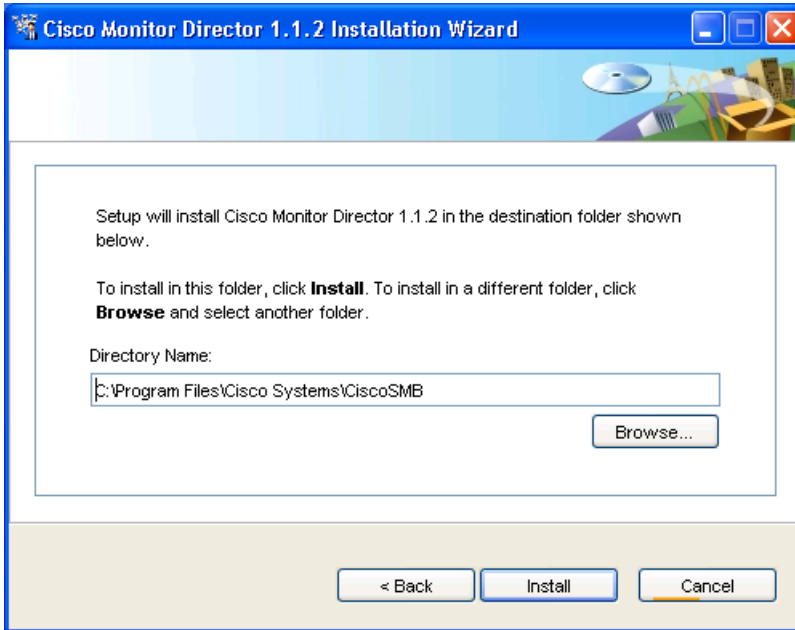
Cisco Monitor Director 1.1.2 Installation Wizard

Setup will install Cisco Monitor Director 1.1.2 in the destination folder shown below.

To install in this folder, click **Install**. To install in a different folder, click **Browse** and select another folder.

Directory Name:

C:\Program Files\Cisco Systems\CiscoSMB

Browse...

< Back

Install

Cancel